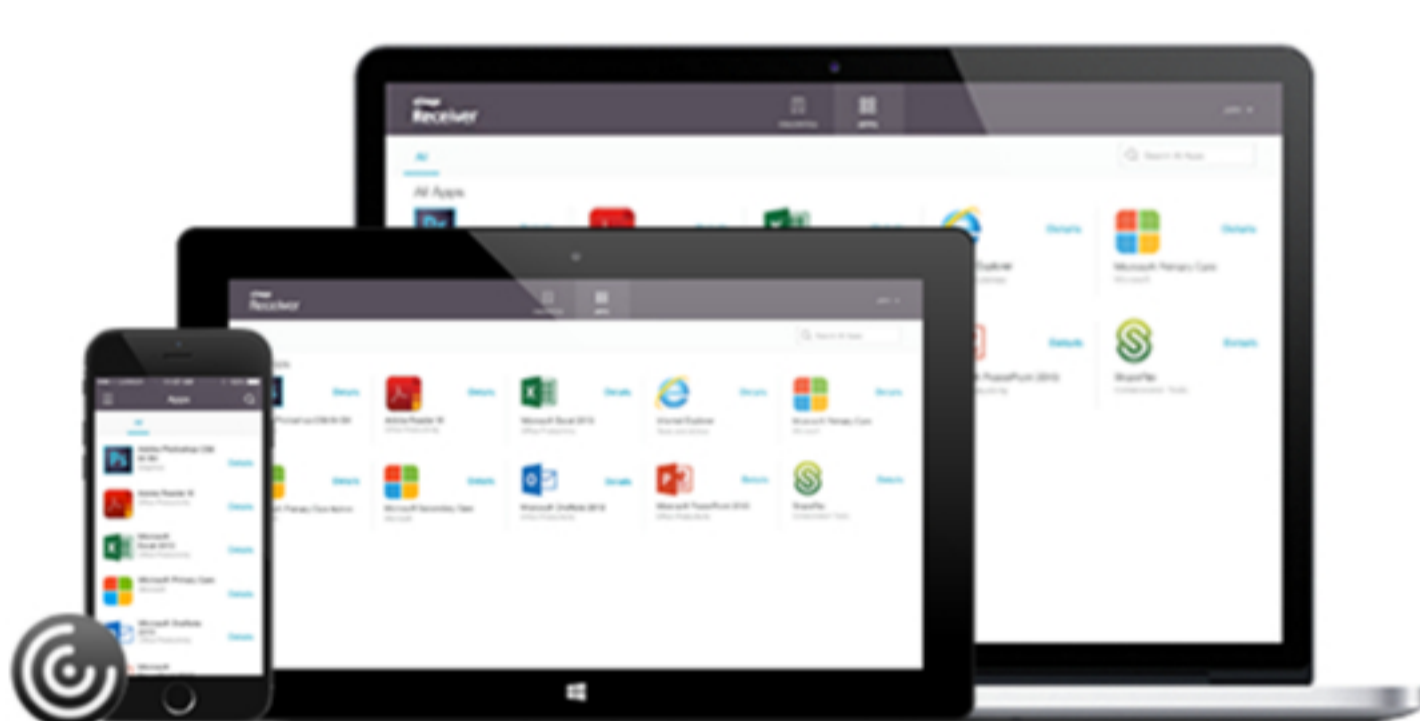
Receiver

All

All Apps

Details

Details

Details

Details

Details

Microsoft Primary Care

Details

Details

ShareFile

Receiver

Details

Details

Details

Details

Details

Adobe Reader XI

Microsoft Excel 2013

Internet Explorer

Microsoft Primary Care

Details

Details

Details

Details

Details

Microsoft Secondary Care

Microsoft OneNote 2013

Microsoft PowerPoint 2013

ShareFile

Apps

All

Adobe Photoshop CS6

Details

Adobe Reader XI

Details

Microsoft Excel 2013

Details

Microsoft Primary Care

Details

Microsoft OneNote 2013

Details

Microsoft